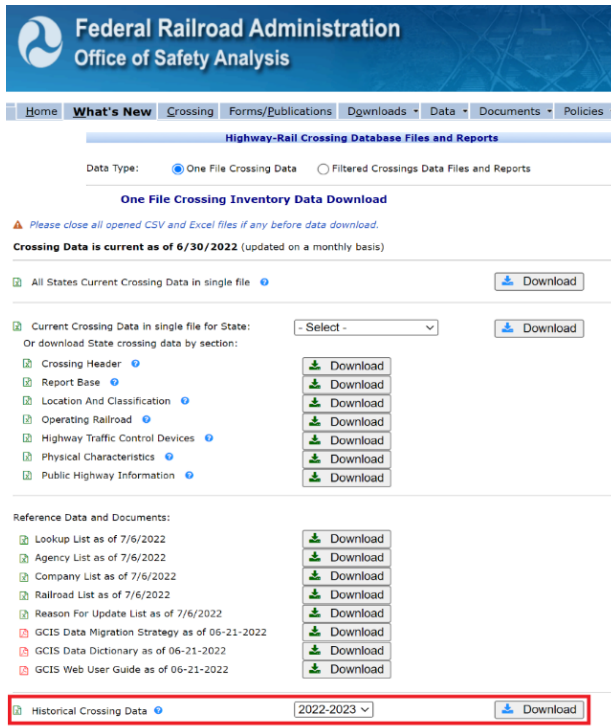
Federal Railroad Administration
Office of Safety Analysis

Home What's New Crossing Forms/Publications Downloads Data Documents Policies

Highway-Rail Crossing Database Files and Reports

Data Type: One File Crossing Data Filtered Crossings Data Files and Reports

One File Crossing Inventory Data Download

Please close all opened CSV and Excel files if any before data download.

Crossing Data is current as of 6/30/2022 (updated on a monthly basis)

All States Current Crossing Data in single file Download

Current Crossing Data in single file for State: - Select - Download

Or download State crossing data by section:

Crossing Header Download
Report Base Download
Location And Classification Download
Operating Railroad Download
Highway Traffic Control Devices Download
Physical Characteristics Download
Public Highway Information Download

Reference Data and Documents:

Lookup List as of 7/6/2022 Download
Agency List as of 7/6/2022 Download
Company List as of 7/6/2022 Download
Railroad List as of 7/6/2022 Download
Reason For Update List as of 7/6/2022 Download
GCIS Data Migration Strategy as of 06-21-2022 Download
GCIS Data Dictionary as of 06-21-2022 Download
GCIS Web User Guide as of 06-21-2022 Download

Historical Crossing Data 2022-2023 Download